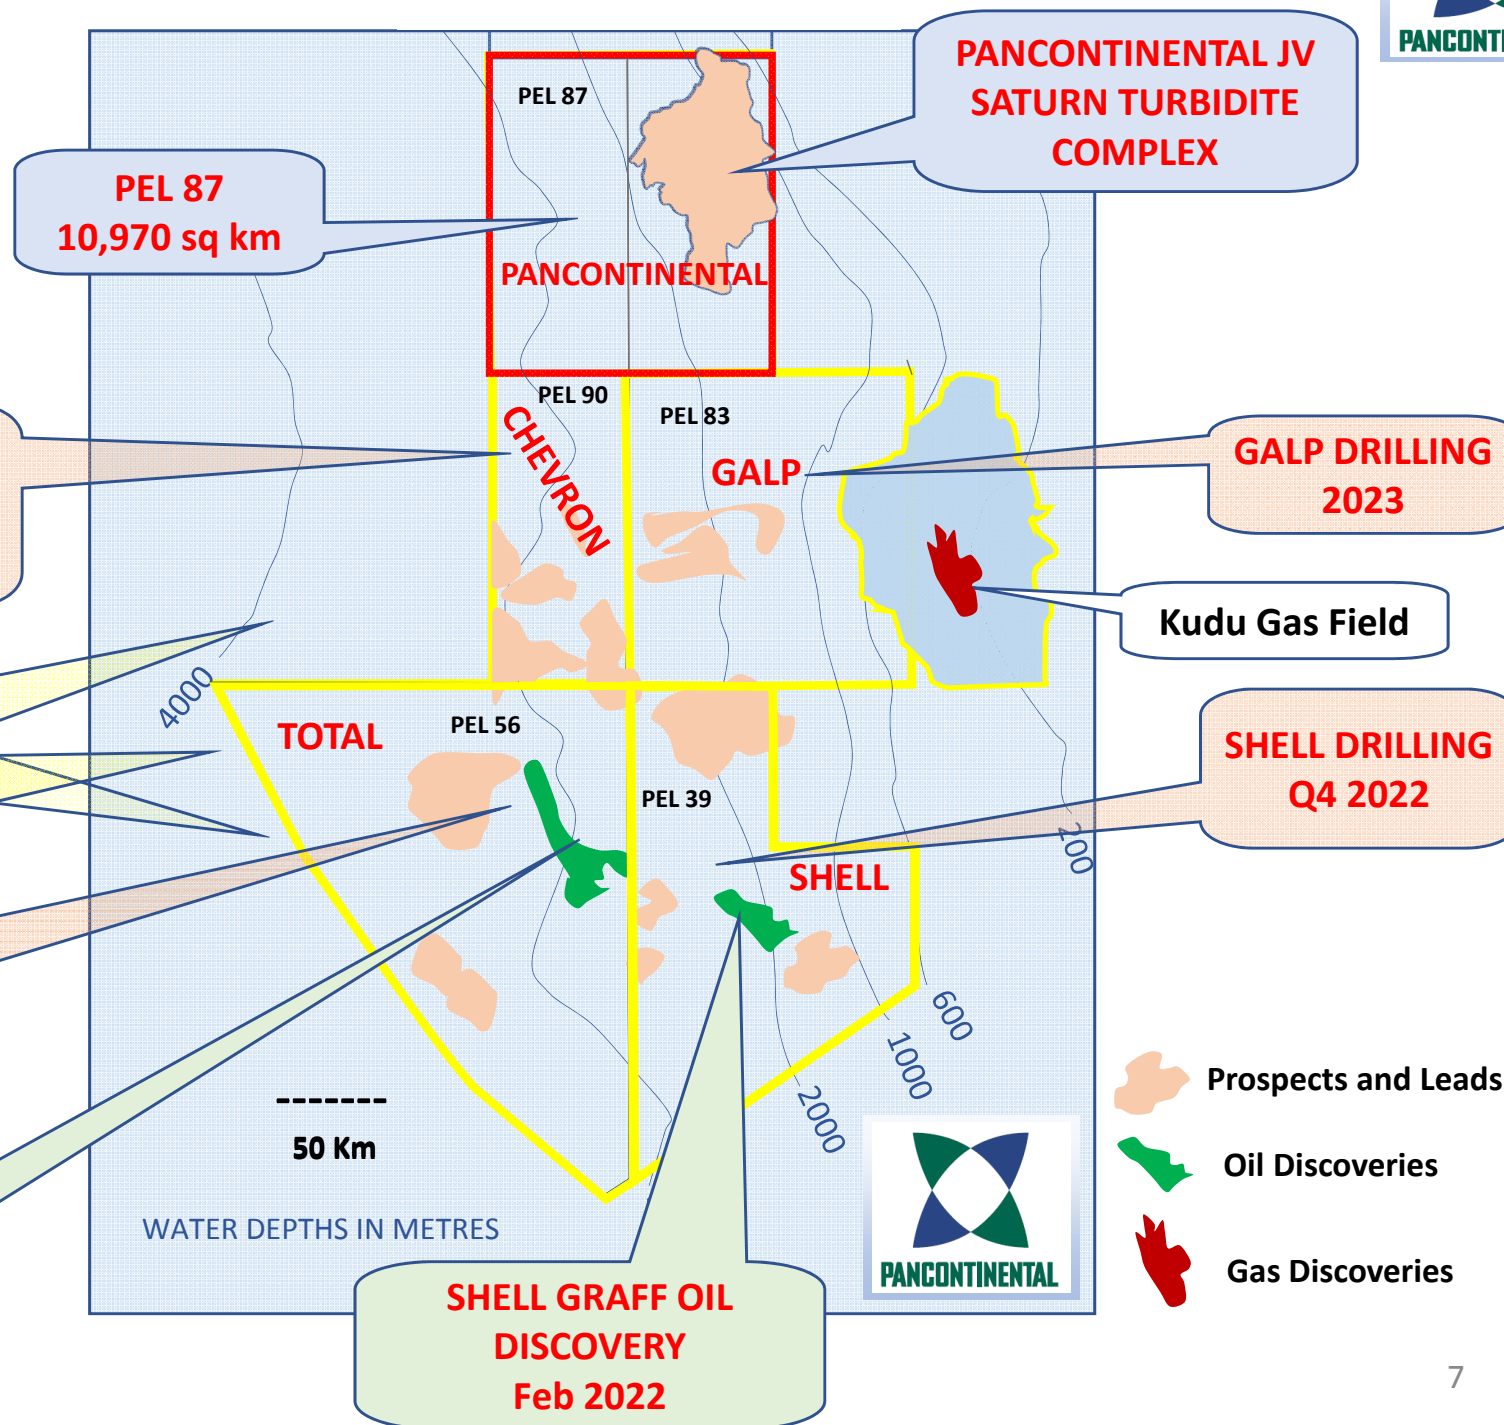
PANCONTI

PANCONTINENTAL JV SATURN TURBIDITE COMPLEX

PEL 87

PEL 87
10,970 sq km

PANCONTINENTAL

PEL 90

PEL 83

CHEVRON

GALP

GALP DRILLING 2023

Kudu Gas Field

4000

TOTAL

PEL 56

PEL 39

SHELL DRILLING Q4 2022

SHELL

200

600

1000

2000

50 Km

WATER DEPTHS IN METRES

SHELL GRAFF OIL DISCOVERY
Feb 2022

PANCONTINENTAL

Prospects and Leads

Oil Discoveries

Gas Discoveries

7